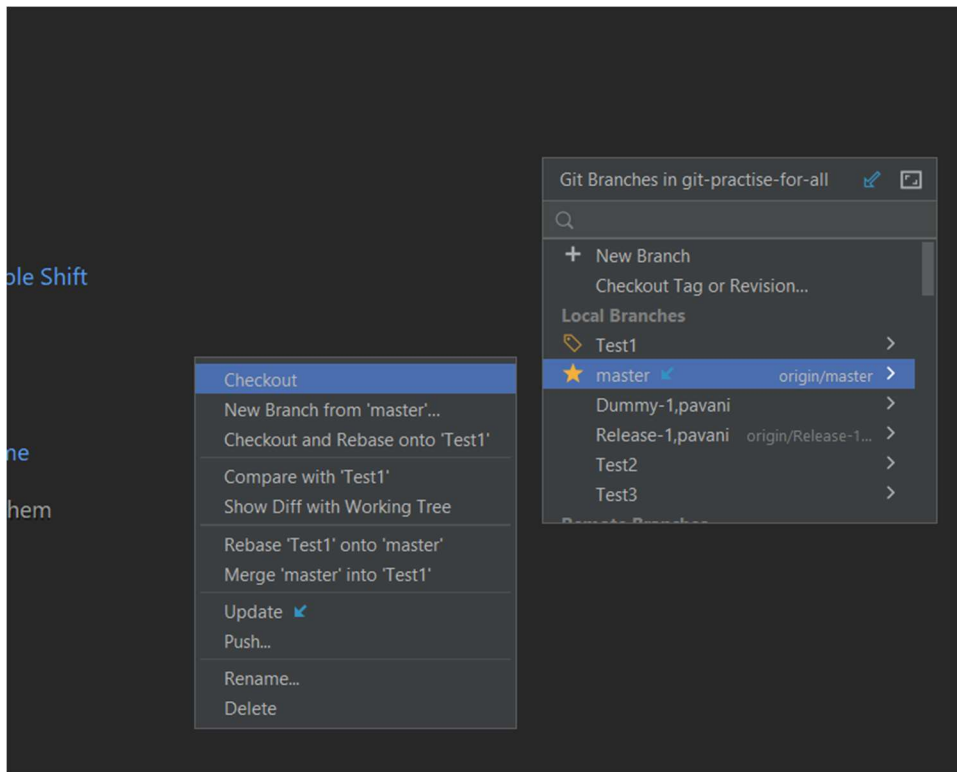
ble Shift

ne

hem

Checkout
New Branch from 'master'...
Checkout and Rebase onto 'Test1'
Compare with 'Test1'
Show Diff with Working Tree
Rebase 'Test1' onto 'master'
Merge 'master' into 'Test1'
Update
Push...
Rename...
Delete

Git Branches in git-practise-for-all

+ New Branch
Checkout Tag or Revision...
Local Branches
Test1 >
master origin/master >
Dummy-1,pavani >
Release-1,pavani origin/Release-1... >
Test2 >
Test3 >
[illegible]